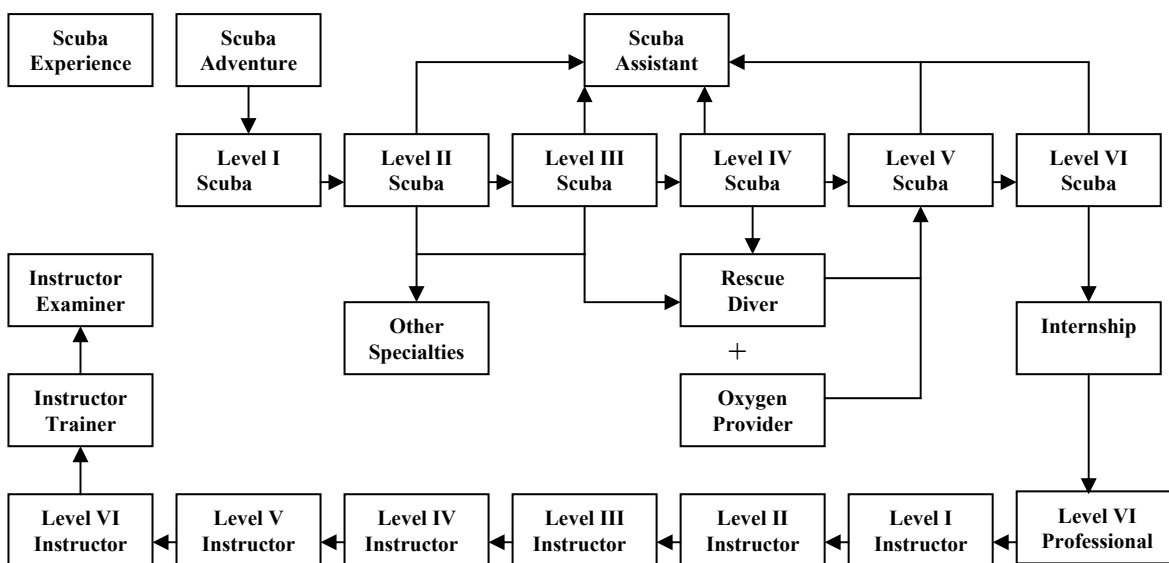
Scuba Experience

Scuba Adventure

Scuba Assistant

Level I Scuba

Level II Scuba

Level III Scuba

Level IV Scuba

Level V Scuba

Level VI Scuba

Instructor Examiner

Rescue Diver

Other Specialties

+

Internship

Instructor Trainer

Oxygen Provider

Level VI Instructor

Level V Instructor

Level IV Instructor

Level III Instructor

Level II Instructor

Level I Instructor

Level VI Professional